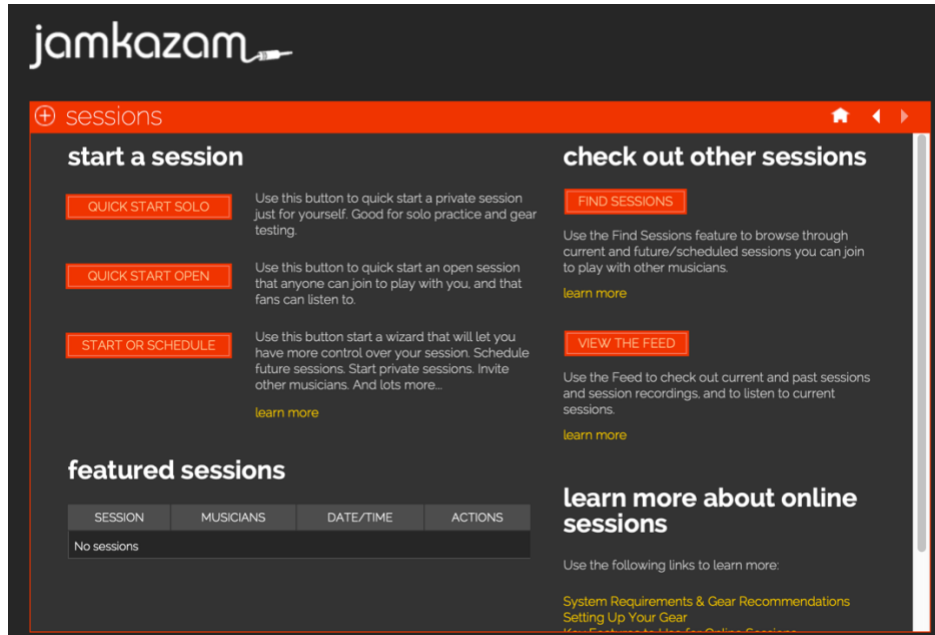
jamkazam

sessions

start a session

QUICK START SOLO

Use this button to quick start a private session just for yourself. Good for solo practice and gear testing.

QUICK START OPEN

Use this button to quick start an open session that anyone can join to play with you, and that fans can listen to.

START OR SCHEDULE

Use this button start a wizard that will let you have more control over your session. Schedule future sessions. Start private sessions. Invite other musicians. And lots more...

learn more

featured sessions

| SESSION | MUSICIANS | DATE/TIME | ACTIONS |
|---|---|---|---|
| No sessions | | | |

check out other sessions

FIND SESSIONS

Use the Find Sessions feature to browse through current and future/scheduled sessions you can join to play with other musicians.

learn more

VIEW THE FEED

Use the Feed to check out current and past sessions and session recordings, and to listen to current sessions.

learn more

learn more about online sessions

Use the following links to learn more:

System Requirements & Gear Recommendations
Setting Up Your Gear
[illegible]